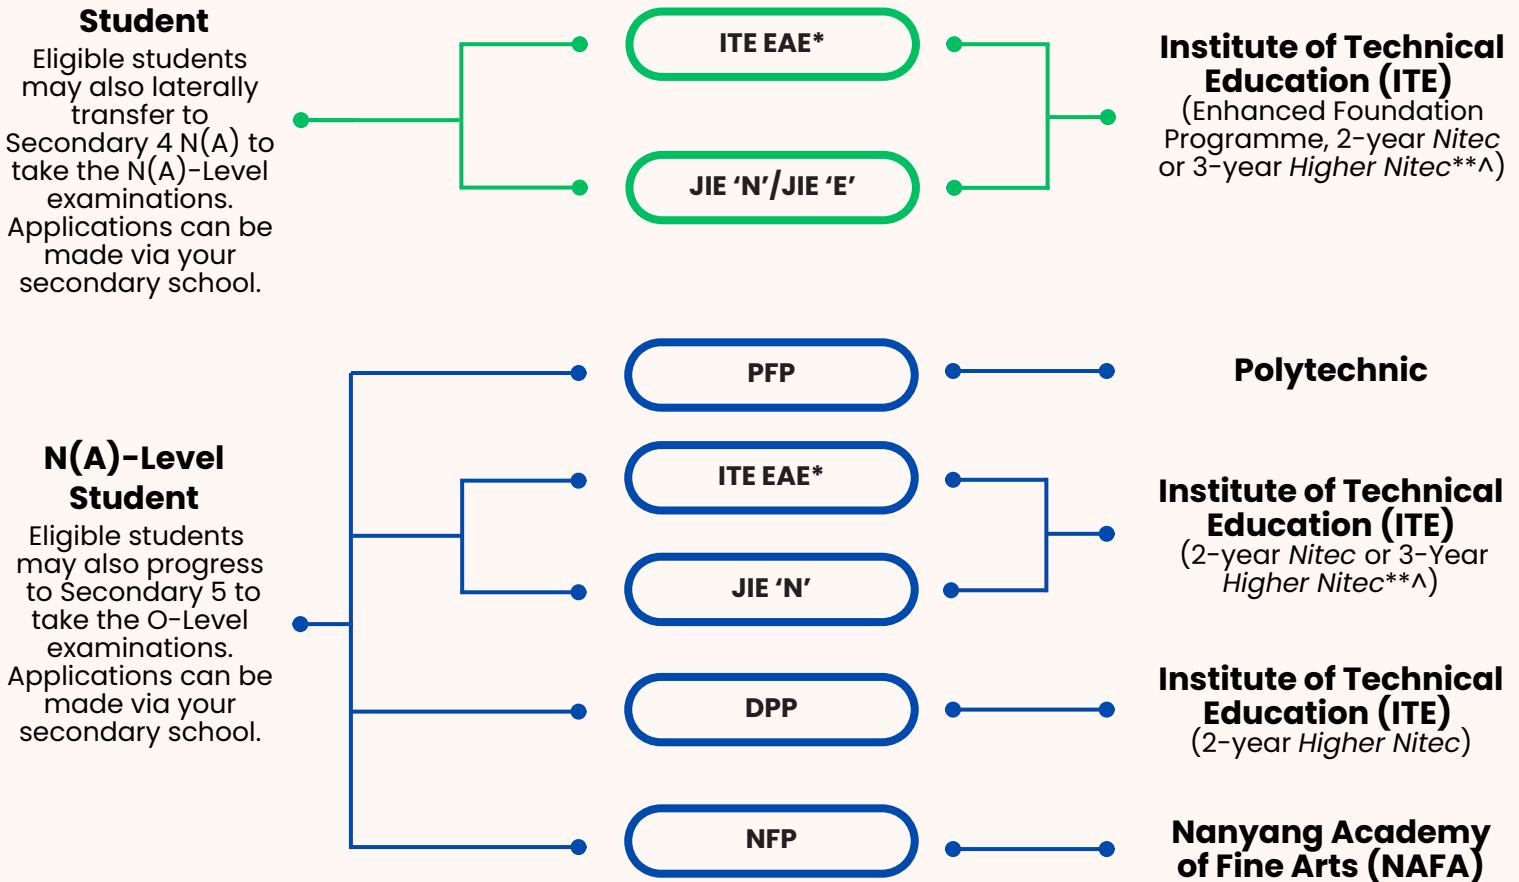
Student

Eligible students may also laterally transfer to Secondary 4 N(A) to take the N(A)-Level examinations. Applications can be made via your secondary school.

ITE EAE*

JIE ‘N’/JIE ‘E’

Institute of Technical Education (ITE)
(Enhanced Foundation Programme, 2-year *Nitec* or 3-year *Higher Nitec***^)

PFP

Polytechnic

N(A)-Level Student

Eligible students may also progress to Secondary 5 to take the O-Level examinations. Applications can be made via your secondary school.

ITE EAE*

JIE ‘N’

Institute of Technical Education (ITE)
(2-year *Nitec* or 3-Year *Higher Nitec***^)

DPP

Institute of Technical Education (ITE)
(2-year *Higher Nitec*)

NFP

Nanyang Academy of Fine Arts (NAFA)